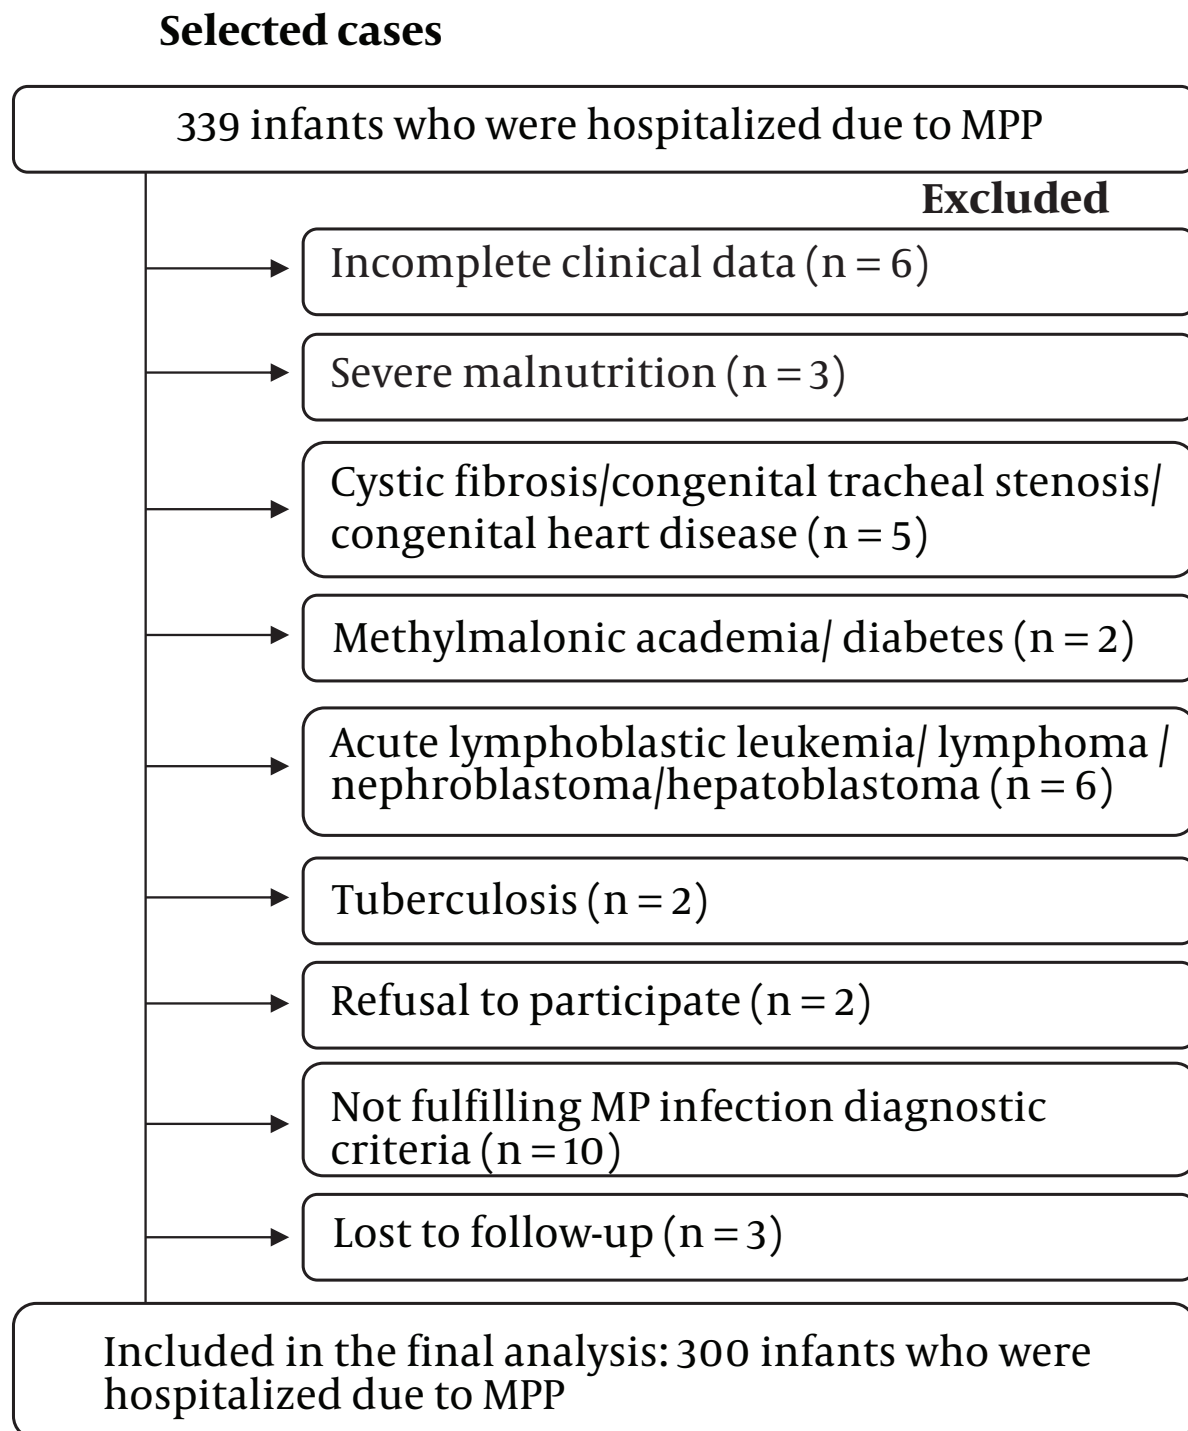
**Selected cases**

339 infants who were hospitalized due to MPP

**Excluded**

Incomplete clinical data (n = 6)

Severe malnutrition (n = 3)

Cystic fibrosis/congenital tracheal stenosis/ congenital heart disease (n = 5)

Methylmalonic academia/ diabetes (n = 2)

Acute lymphoblastic leukemia/ lymphoma / nephroblastoma/hepatoblastoma (n = 6)

Tuberculosis (n = 2)

Refusal to participate (n = 2)

Not fulfilling MP infection diagnostic criteria (n = 10)

Lost to follow-up (n = 3)

Included in the final analysis: 300 infants who were hospitalized due to MPP